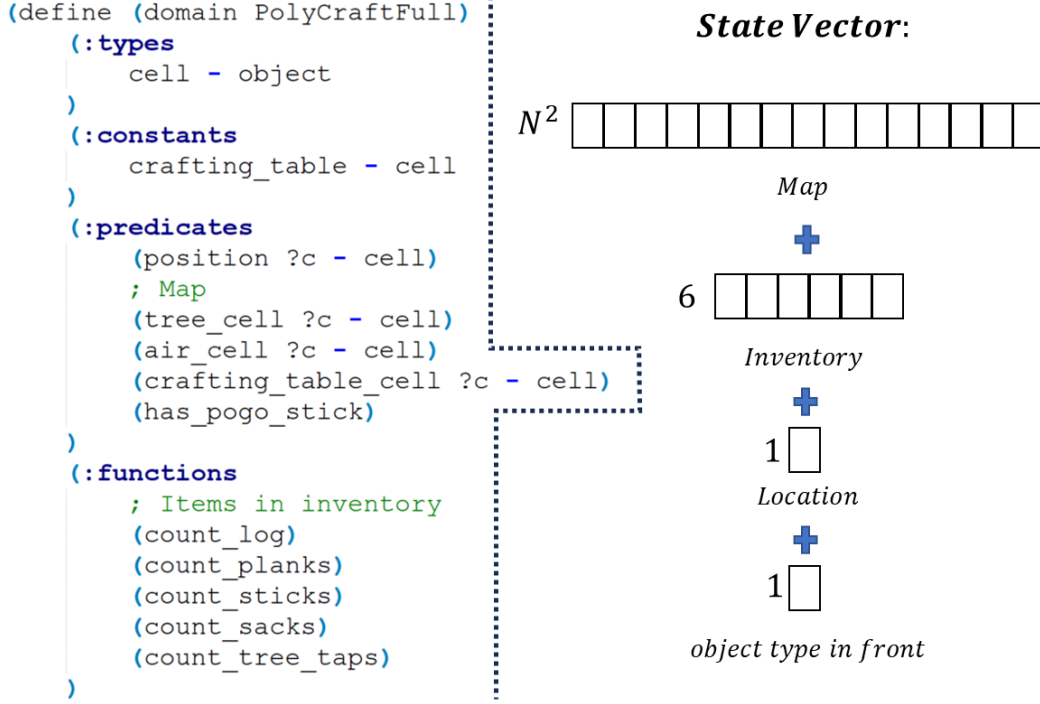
(define (domain PolyCraftFull)
(:types
cell - object
)
(:constants
crafting_table - cell
)
(:predicates
(position ?c - cell)
; Map
(tree_cell ?c - cell)
(air_cell ?c - cell)
(crafting_table_cell ?c - cell)
(has_pogo_stick)
)
(:functions
; Items in inventory
(count_log)
(count_planks)
(count_sticks)
(count_sacks)
(count_tree_taps)
)

State Vector:

$N^2$

Map

6

Inventory

1

Location

1

object type in front